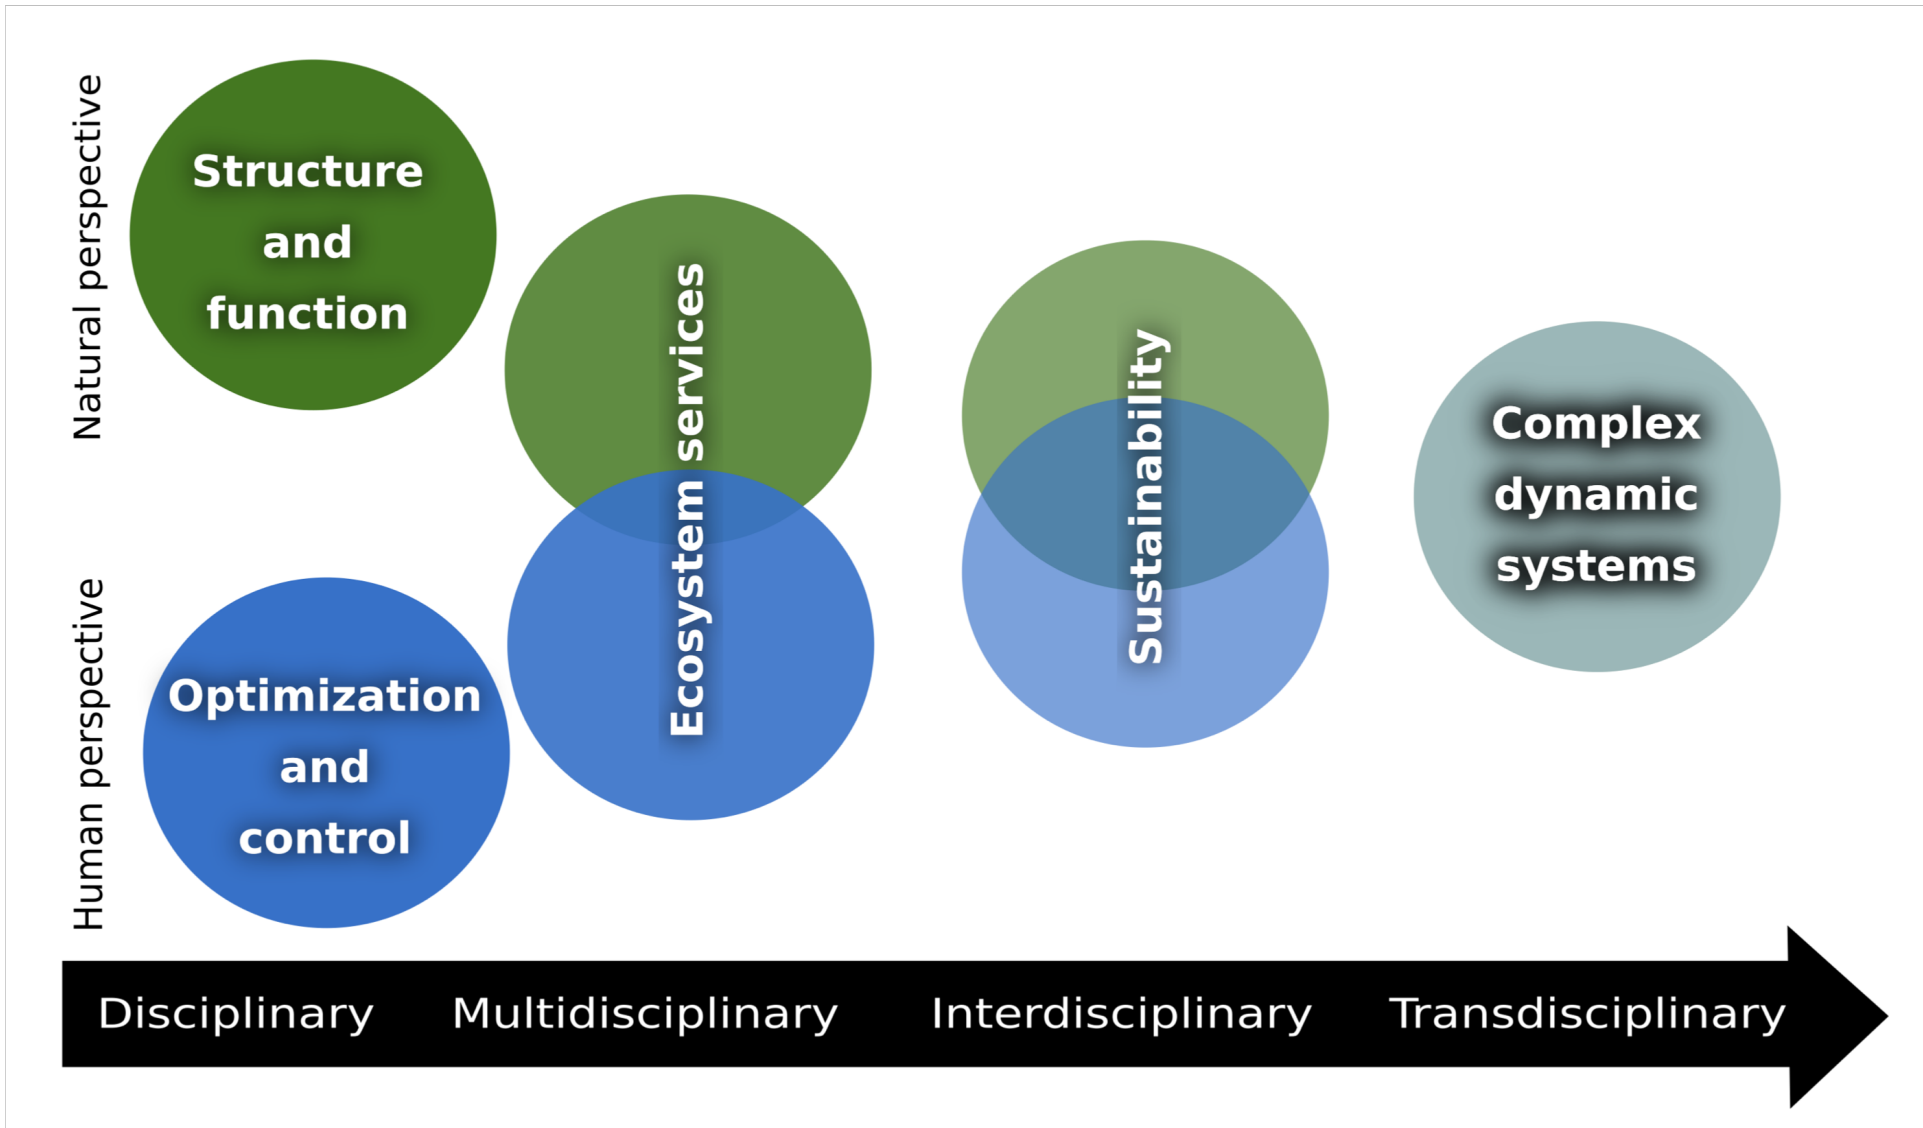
Natural perspective

Human perspective

Structure and function

Ecosystem services

Sustainability

Complex dynamic systems

Optimization and control

Disciplinary Multidisciplinary Interdisciplinary Transdisciplinary